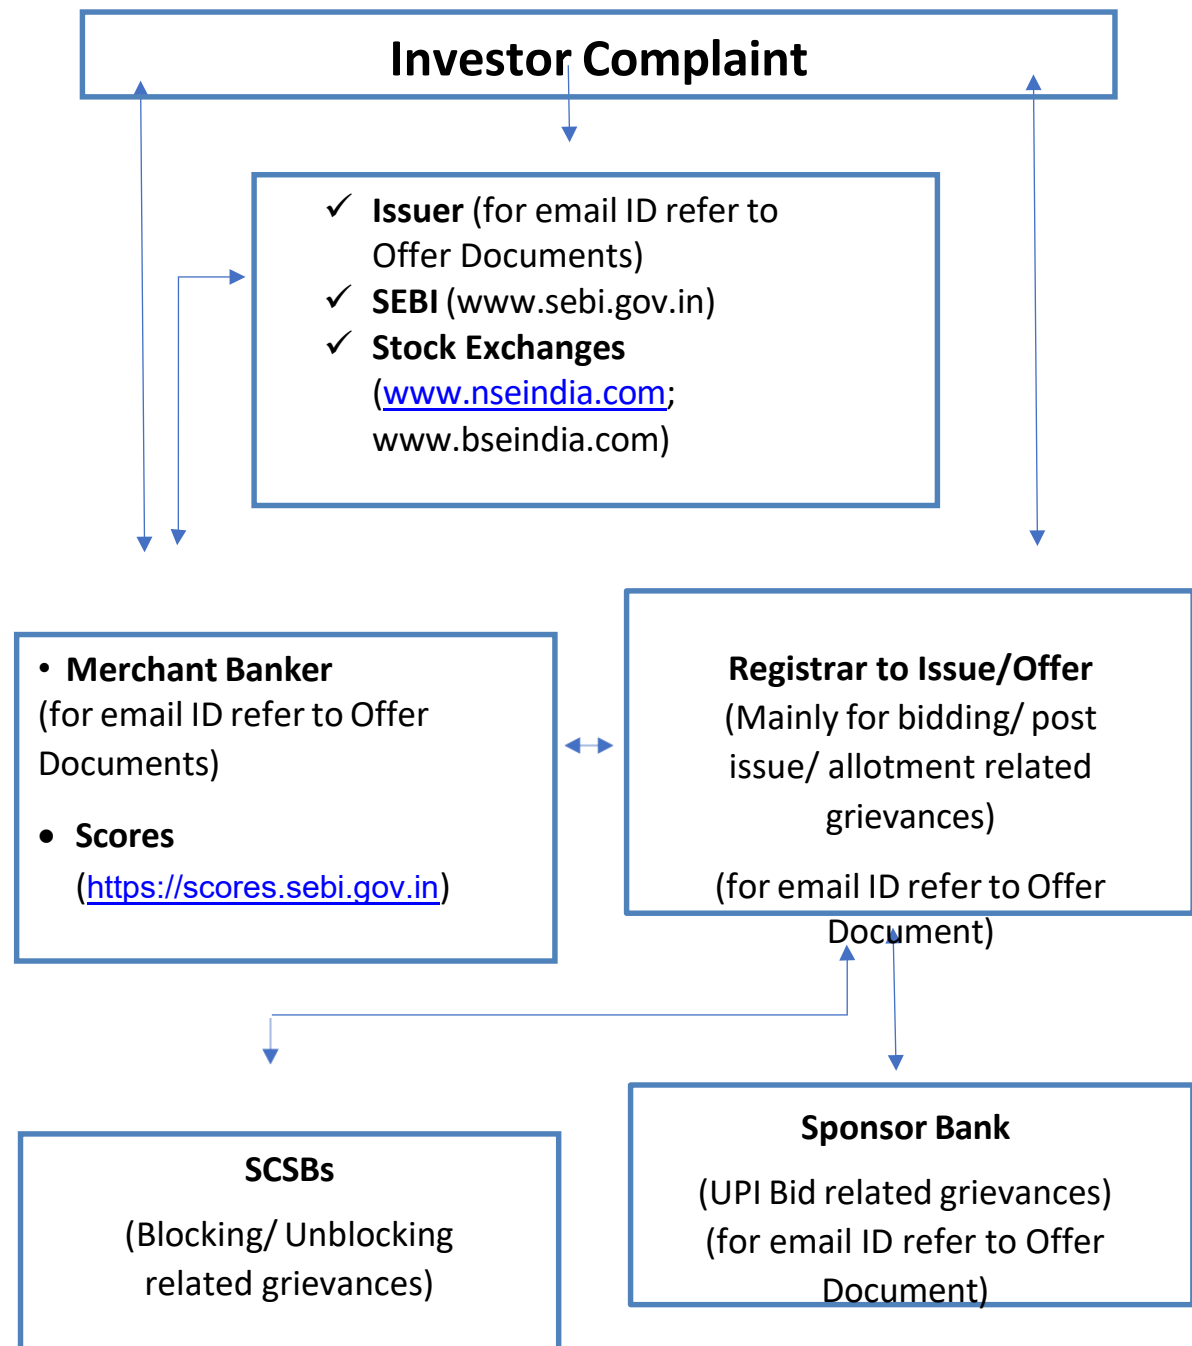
Investor Complaint

✓ **Issuer** (for email ID refer to Offer Documents)
✓ **SEBI** (www.sebi.gov.in)
✓ **Stock Exchanges** (www.nseindia.com; www.bseindia.com)

• **Merchant Banker** (for email ID refer to Offer Documents)

• **Scores** (https://scores.sebi.gov.in)

**Registrar to Issue/Offer**
(Mainly for bidding/ post issue/ allotment related grievances)

(for email ID refer to Offer Document)

**SCSBs**

(Blocking/ Unblocking related grievances)

**Sponsor Bank**

(UPI Bid related grievances)
(for email ID refer to Offer Document)